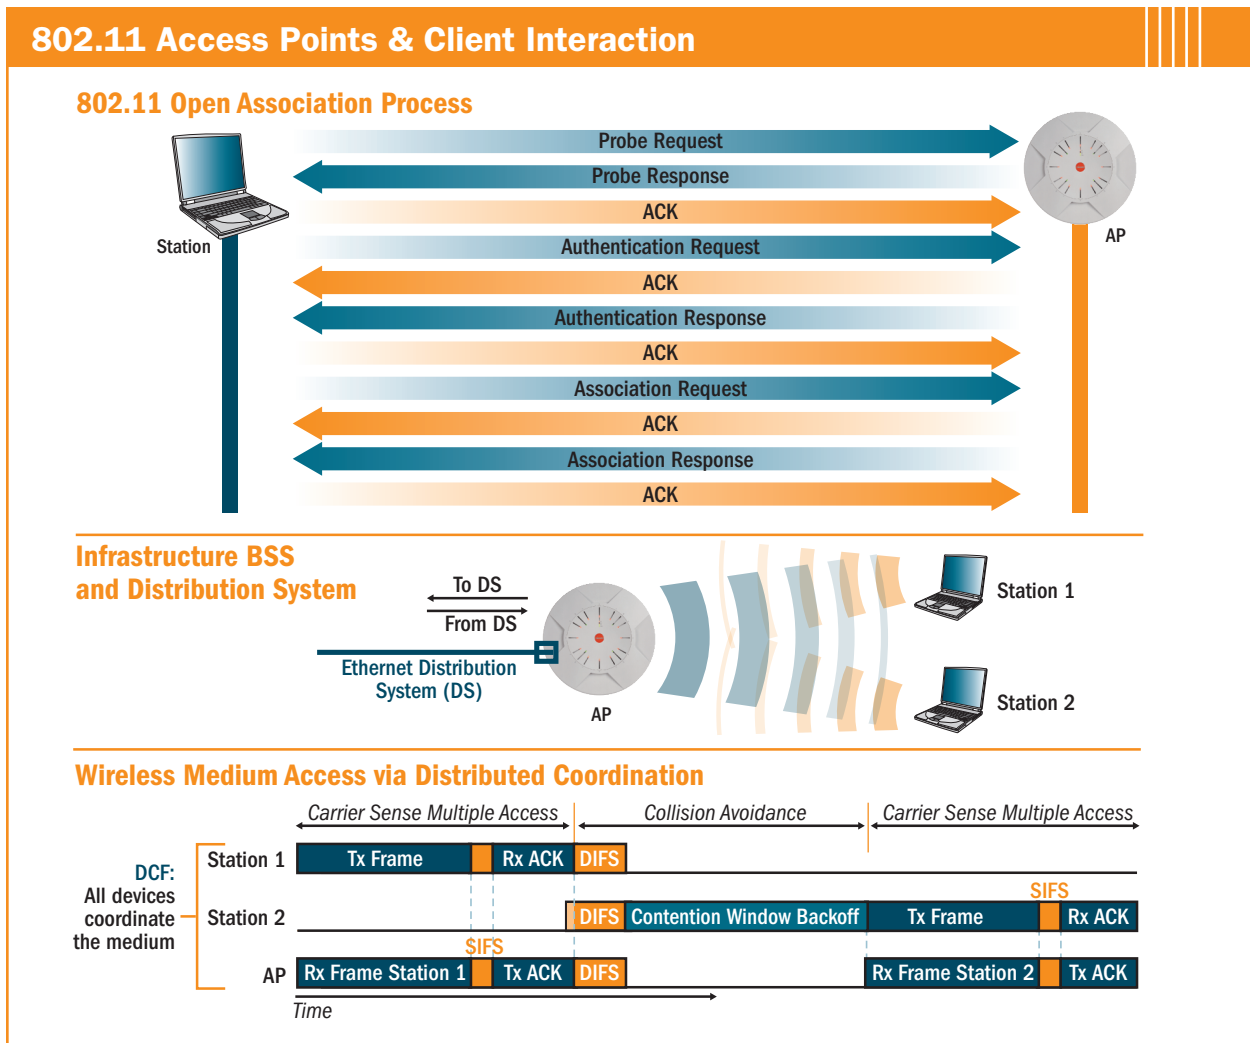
802.11 Access Points & Client Interaction

802.11 Open Association Process

Station

AP

Probe Request
Probe Response
ACK
Authentication Request
ACK
Authentication Response
ACK
Association Request
ACK
Association Response
ACK

Infrastructure BSS and Distribution System

To DS
From DS

Ethernet Distribution System (DS)

AP

Station 1

Station 2

Wireless Medium Access via Distributed Coordination

Carrier Sense Multiple Access
Collision Avoidance
Carrier Sense Multiple Access

DCF:
All devices coordinate the medium

Station 1
Tx Frame
Rx ACK
DIFS

SIFS

Station 2
DIFS
Contention Window Backoff
Tx Frame
Rx ACK

SIFS

AP
Rx Frame Station 1
Tx ACK
DIFS
Rx Frame Station 2
Tx ACK

Time